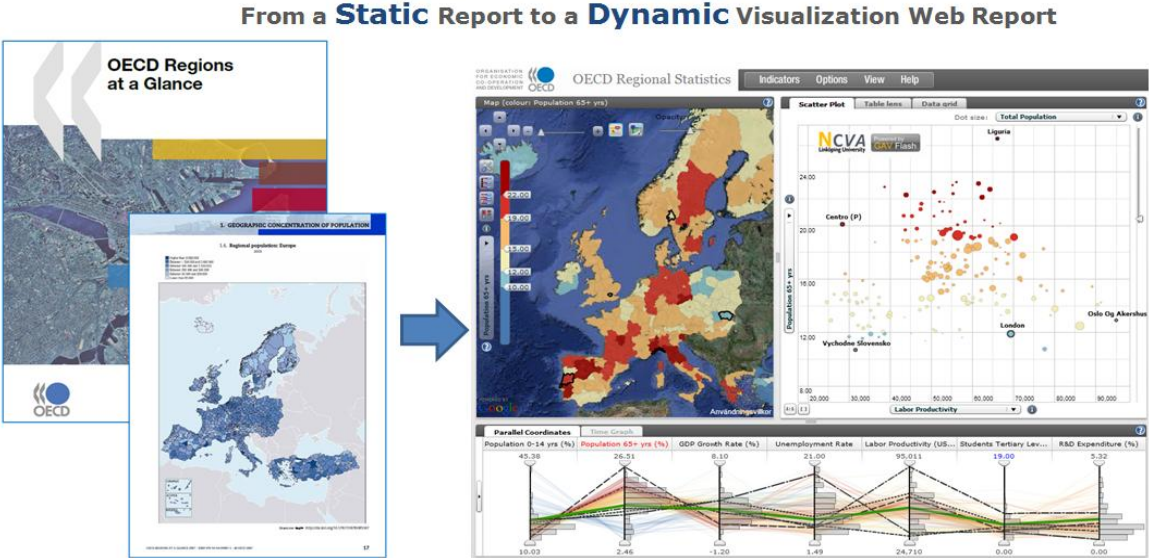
From a Static Report to a Dynamic Visualization Web Report

OECD Regions at a Glance

OECD

1. GEOGRAPHIC CONCENTRATION OF POPULATION

1.1. Regional population: Europe

17

ORGANISATION FOR ECONOMIC CO-OPERATION AND DEVELOPMENT
OECD
OECD Regional Statistics

Indicators Options View Help

Map (colour: Population 65+ yrs)

Opacity

22.00
19.00
16.00
13.00
10.00

Population 65+ yrs

Google

Användningsvillkor

Scatter Plot Table lens Data grid

Dot size: Total Population

NCVA Linköping University
Powered by GAV Flash

Liguria
Centro (P)
London
Oslo Og Akershus
Vychodne Slovensko

24.00
20.00
16.00
12.00
8.00

Population 65+ yrs

20,000 30,000 40,000 50,000 60,000 70,000 80,000 90,000

Labor Productivity

Parallel Coordinates Time Graph

| Population 0-14 yrs (%) | Population 65+ yrs (%) | GDP Growth Rate (%) | Unemployment Rate | Labor Productivity (US... | Students Tertiary Lev... | R&D Expenditure (%) |
|---|---|---|---|---|---|---|
| 45.38 | 26.51 | 8.10 | 21.00 | 95,011 | 19.00 | 5.32 |
| 10.03 | 2.46 | -1.20 | 1.49 | 24,710 | 0.00 | 0.00 |